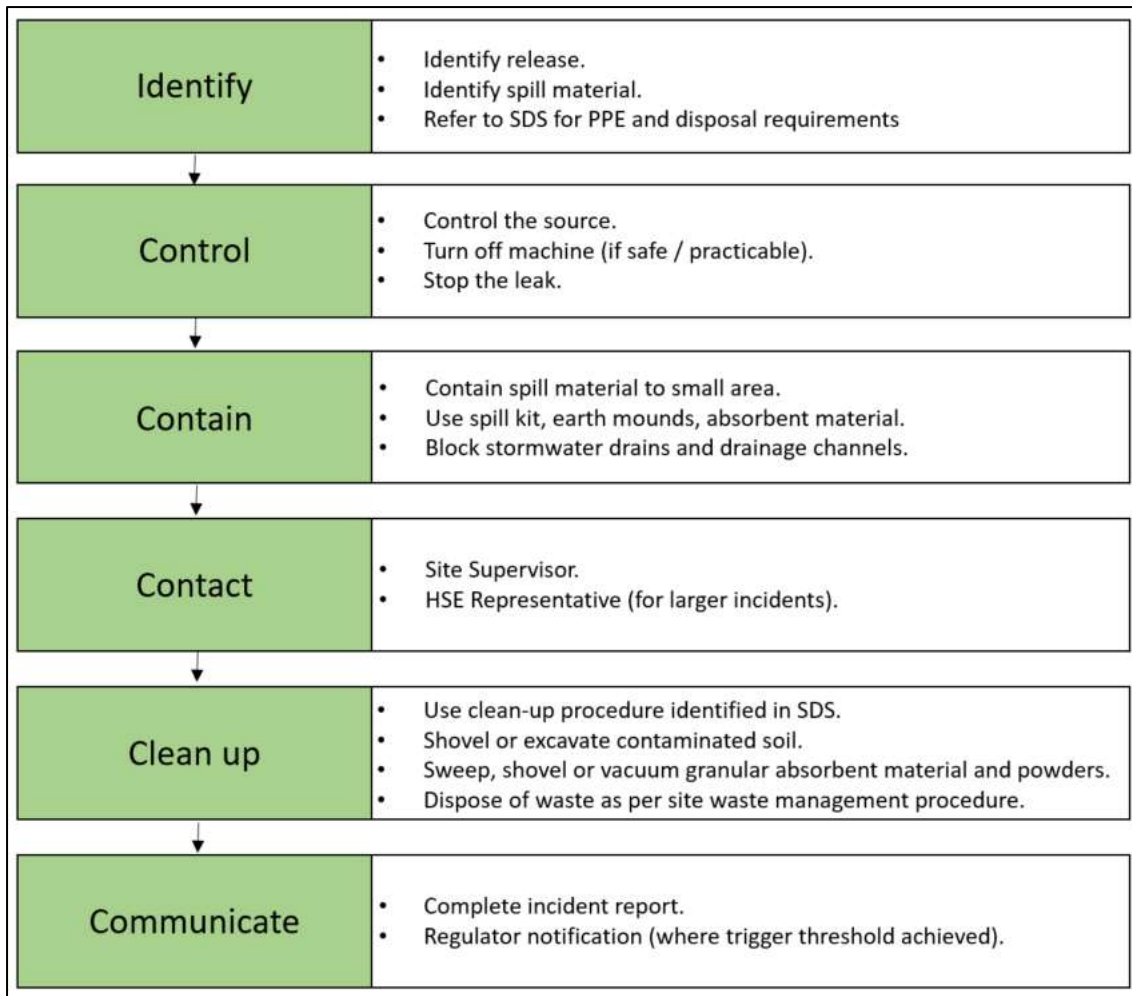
Identify

- Identify release.
- Identify spill material.
- Refer to SDS for PPE and disposal requirements

Control

- Control the source.
- Turn off machine (if safe / practicable).
- Stop the leak.

Contain

- Contain spill material to small area.
- Use spill kit, earth mounds, absorbent material.
- Block stormwater drains and drainage channels.

Contact

- Site Supervisor.
- HSE Representative (for larger incidents).

Clean up

- Use clean-up procedure identified in SDS.
- Shovel or excavate contaminated soil.
- Sweep, shovel or vacuum granular absorbent material and powders.
- Dispose of waste as per site waste management procedure.

Communicate

- Complete incident report.
- Regulator notification (where trigger threshold achieved).